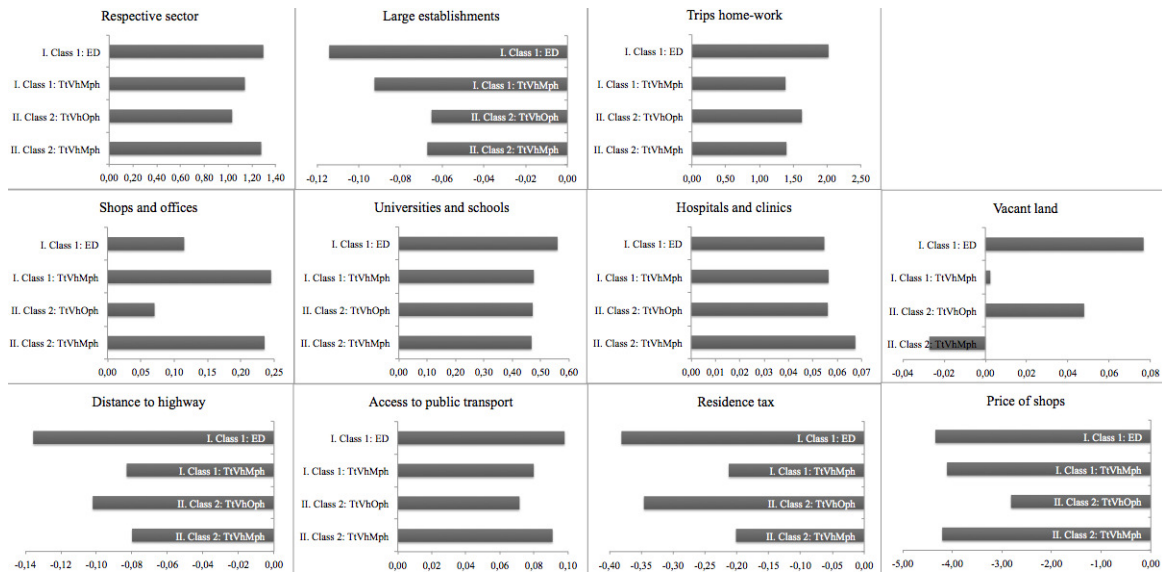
Respective sector

I. Class 1: ED
I. Class 1: TtVhMph
II. Class 2: TtVhOph
II. Class 2: TtVhMph

0,00 0,20 0,40 0,60 0,80 1,00 1,20 1,40

Large establishments

I. Class 1: ED
I. Class 1: TtVhMph
II. Class 2: TtVhOph
II. Class 2: TtVhMph

-0,12 -0,10 -0,08 -0,06 -0,04 -0,02 0,00

Trips home-work

I. Class 1: ED
I. Class 1: TtVhMph
II. Class 2: TtVhOph
II. Class 2: TtVhMph

0,00 0,50 1,00 1,50 2,00 2,50

Shops and offices

I. Class 1: ED
I. Class 1: TtVhMph
II. Class 2: TtVhOph
II. Class 2: TtVhMph

0,00 0,05 0,10 0,15 0,20 0,25

Universities and schools

I. Class 1: ED
I. Class 1: TtVhMph
II. Class 2: TtVhOph
II. Class 2: TtVhMph

0,00 0,10 0,20 0,30 0,40 0,50 0,60

Hospitals and clinics

I. Class 1: ED
I. Class 1: TtVhMph
II. Class 2: TtVhOph
II. Class 2: TtVhMph

0,00 0,01 0,02 0,03 0,04 0,05 0,06 0,07

Vacant land

I. Class 1: ED
I. Class 1: TtVhMph
II. Class 2: TtVhOph
II. Class 2: TtVhMph

-0,04 -0,02 0,00 0,02 0,04 0,06 0,08

Distance to highway

I. Class 1: ED
I. Class 1: TtVhMph
II. Class 2: TtVhOph
II. Class 2: TtVhMph

-0,14 -0,12 -0,10 -0,08 -0,06 -0,04 -0,02 0,00

Access to public transport

I. Class 1: ED
I. Class 1: TtVhMph
II. Class 2: TtVhOph
II. Class 2: TtVhMph

0,00 0,02 0,04 0,06 0,08 0,10

Residence tax

I. Class 1: ED
I. Class 1: TtVhMph
II. Class 2: TtVhOph
II. Class 2: TtVhMph

-0,40 -0,35 -0,30 -0,25 -0,20 -0,15 -0,10 -0,05 0,00

Price of shops

I. Class 1: ED
I. Class 1: TtVhMph
II. Class 2: TtVhOph
II. Class 2: TtVhMph

-5,00 -4,00 -3,00 -2,00 -1,00 0,00